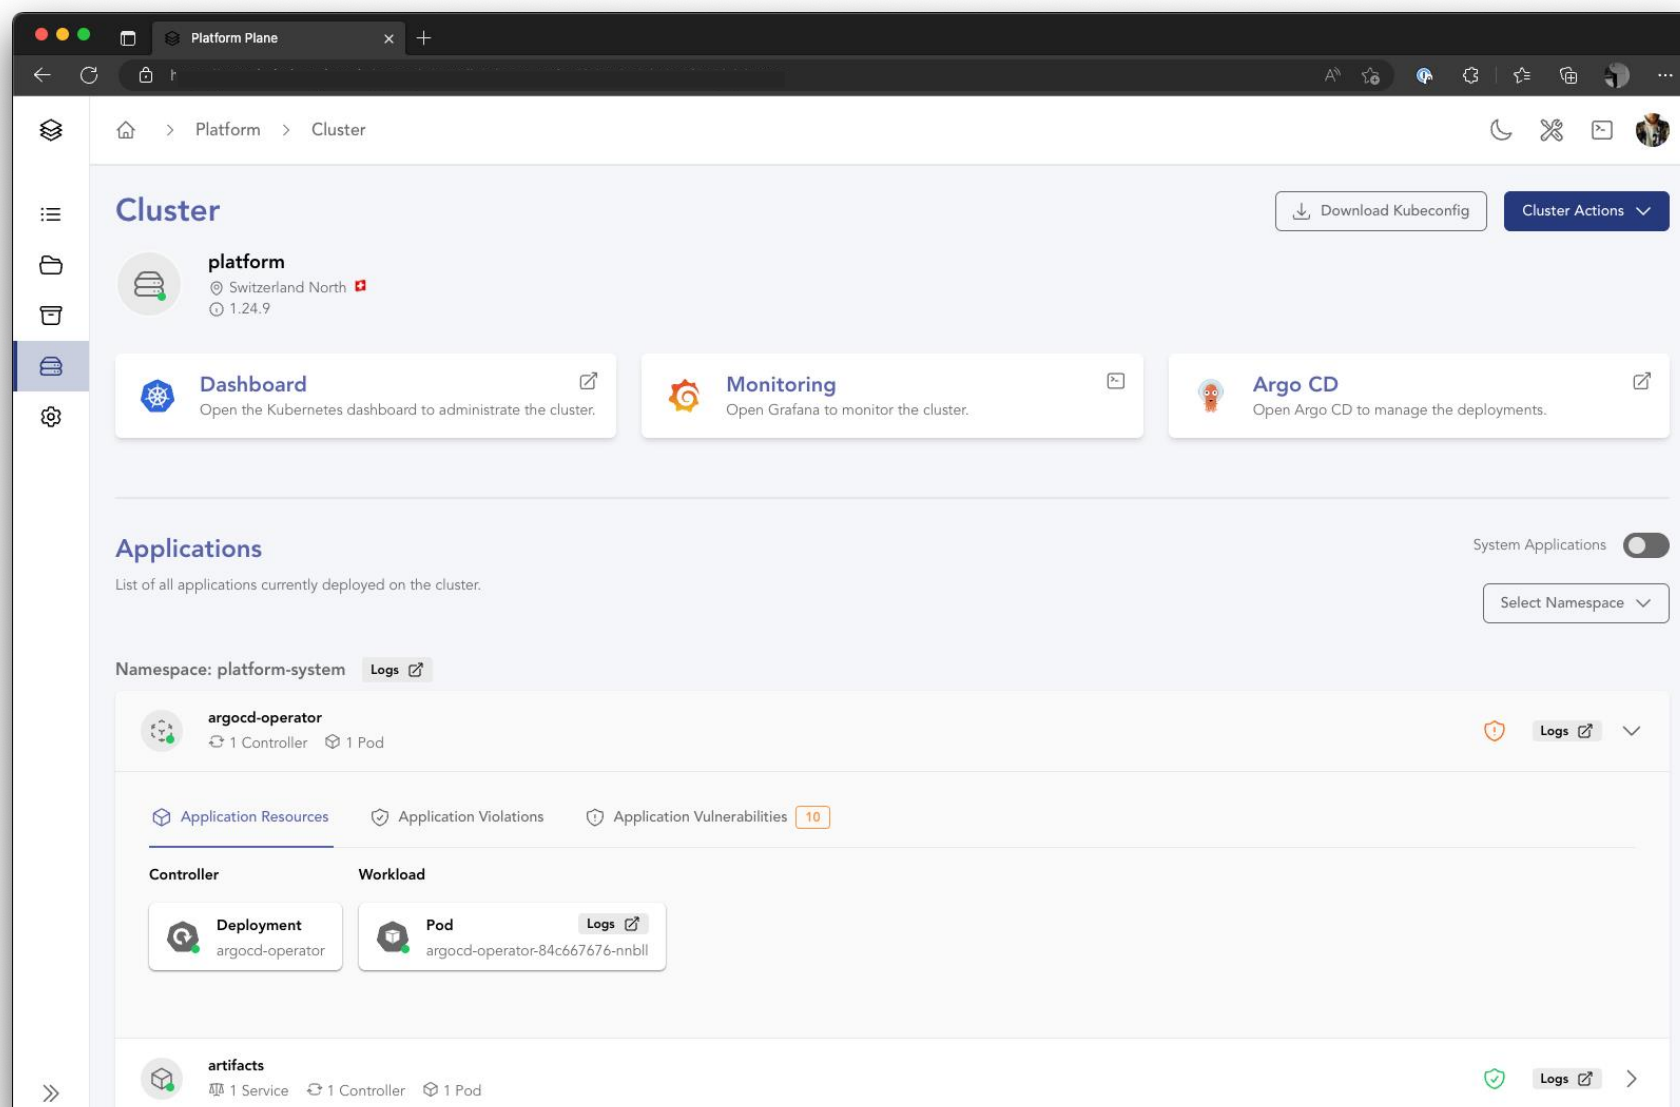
Platform Plane

Platform > Cluster

Cluster

Download Kubeconfig

Cluster Actions

platform
Switzerland North
1.24.9

Dashboard
Open the Kubernetes dashboard to administrate the cluster.

Monitoring
Open Grafana to monitor the cluster.

Argo CD
Open Argo CD to manage the deployments.

Applications
List of all applications currently deployed on the cluster.

System Applications

Select Namespace

Namespace: platform-system Logs

argocd-operator
1 Controller 1 Pod

Logs

Application Resources Application Violations Application Vulnerabilities 10

Controller

Workload

Deployment
argocd-operator

Pod Logs
argocd-operator-84c667676-nnbll

artifacts
1 Service 1 Controller 1 Pod

Logs